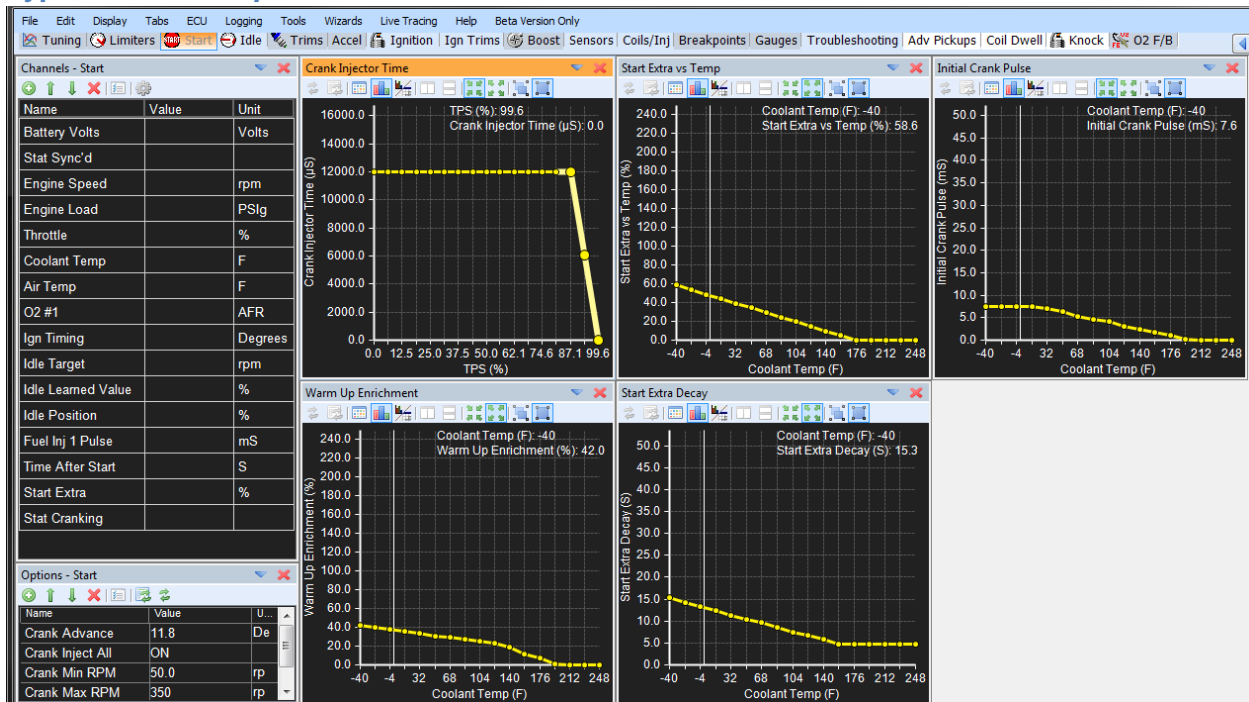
File Edit Display Tabs ECU Logging Tools Wizards Live Tracing Help Beta Version Only

Tuning | Limiters | Start | Idle | Trims | Accel | Ignition | Ign Trims | Boost | Sensors | Coils/Inj | Breakpoints | Gauges | Troubleshooting | Adv Pickups | Coil Dwell | Knock | O2 F/B

Channels - Start

| Name | Value | Unit |
|---|---|---|
| Battery Volts | | Volts |
| Stat Sync'd | | |
| Engine Speed | | rpm |
| Engine Load | | PSIg |
| Throttle | | % |
| Coolant Temp | | F |
| Air Temp | | F |
| O2 #1 | | AFR |
| Ign Timing | | Degrees |
| Idle Target | | rpm |
| Idle Learned Value | | % |
| Idle Position | | % |
| Fuel Inj 1 Pulse | | mS |
| Time After Start | | S |
| Start Extra | | % |
| Stat Cranking | | |

Options - Start

| Name | Value | U... |
|---|---|---|
| Crank Advance | 11.8 | De |
| Crank Inject All | ON | |
| Crank Min RPM | 50.0 | rp |
| Crank Max RPM | 350 | rp |

Crank Injector Time

TPS (%): 99.6
Crank Injector Time (µS): 0.0

16000.0 14000.0 12000.0 10000.0 8000.0 6000.0 4000.0 2000.0 0.0
Crank Injector Time (µS)
0.0 12.5 25.0 37.5 50.0 62.1 74.6 87.1 99.6
TPS (%)

Start Extra vs Temp

Coolant Temp (F): -40
Start Extra vs Temp (%): 58.6

240.0 220.0 200.0 180.0 160.0 140.0 120.0 100.0 80.0 60.0 40.0 20.0 0.0
Start Extra vs Temp (%)
-40 -4 32 68 104 140 176 212 248
Coolant Temp (F)

Initial Crank Pulse

Coolant Temp (F): -40
Initial Crank Pulse (mS): 7.6

50.0 45.0 40.0 35.0 30.0 25.0 20.0 15.0 10.0 5.0 0.0
Initial Crank Pulse (mS)
-40 -4 32 68 104 140 176 212 248
Coolant Temp (F)

Warm Up Enrichment

Coolant Temp (F): -40
Warm Up Enrichment (%): 42.0

240.0 220.0 200.0 180.0 160.0 140.0 120.0 100.0 80.0 60.0 40.0 20.0 0.0
Warm Up Enrichment (%)
-40 -4 32 68 104 140 176 212 248
Coolant Temp (F)

Start Extra Decay

Coolant Temp (F): -40
Start Extra Decay (S): 15.3

50.0 45.0 40.0 35.0 30.0 25.0 20.0 15.0 10.0 5.0 0.0
Start Extra Decay (S)
-40 -4 32 68 104 140 176 212 248
Coolant Temp (F)